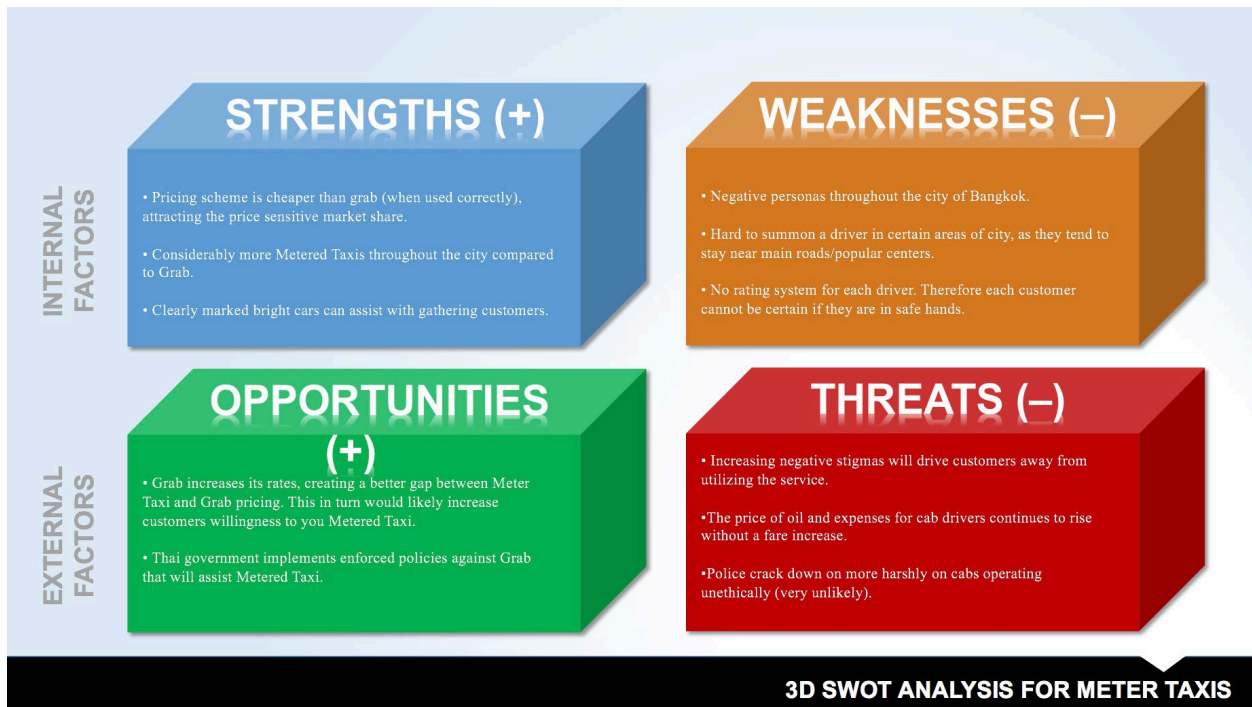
INTERNAL FACTORS

STRENGTHS (+)

• Pricing scheme is cheaper than grab (when used correctly), attracting the price sensitive market share.

• Considerably more Metered Taxis throughout the city compared to Grab.

• Clearly marked bright cars can assist with gathering customers.

WEAKNESSES (–)

• Negative personas throughout the city of Bangkok.

• Hard to summon a driver in certain areas of city, as they tend to stay near main roads/popular centers.

• No rating system for each driver. Therefore each customer cannot be certain if they are in safe hands.

EXTERNAL FACTORS

OPPORTUNITIES (+)

• Grab increases its rates, creating a better gap between Meter Taxi and Grab pricing. This in turn would likely increase customers willingness to you Metered Taxi.

• Thai government implements enforced policies against Grab that will assist Metered Taxi.

THREATS (–)

• Increasing negative stigmas will drive customers away from utilizing the service.

•The price of oil and expenses for cab drivers continues to rise without a fare increase.

•Police crack down on more harshly on cabs operating unethically (very unlikely).

3D SWOT ANALYSIS FOR METER TAXIS